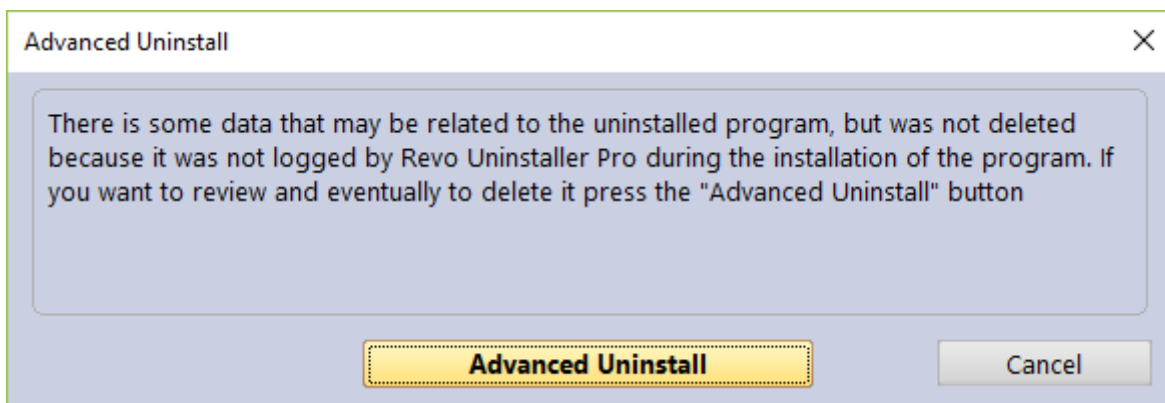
Advanced Uninstall

×

There is some data that may be related to the uninstalled program, but was not deleted because it was not logged by Revo Uninstaller Pro during the installation of the program. If you want to review and eventually to delete it press the "Advanced Uninstall" button

Advanced Uninstall

Cancel